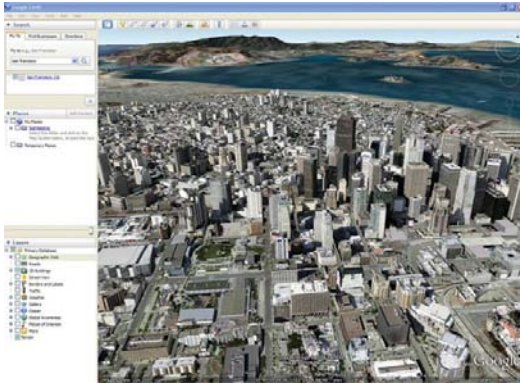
Google Earth

Search

Fly To | Find Businesses | Directions

Fly to e.g., San Francisco

San Francisco

San Francisco, CA

Places

My Places

Sightseeing

Temporary Places

Layers

Primary Database

Geographic Web

Roads

3D Buildings

Borders and Labels

Traffic

Weather

Gallery

Ocean

Global Awareness

Places of Interest

More

Terrain

Google